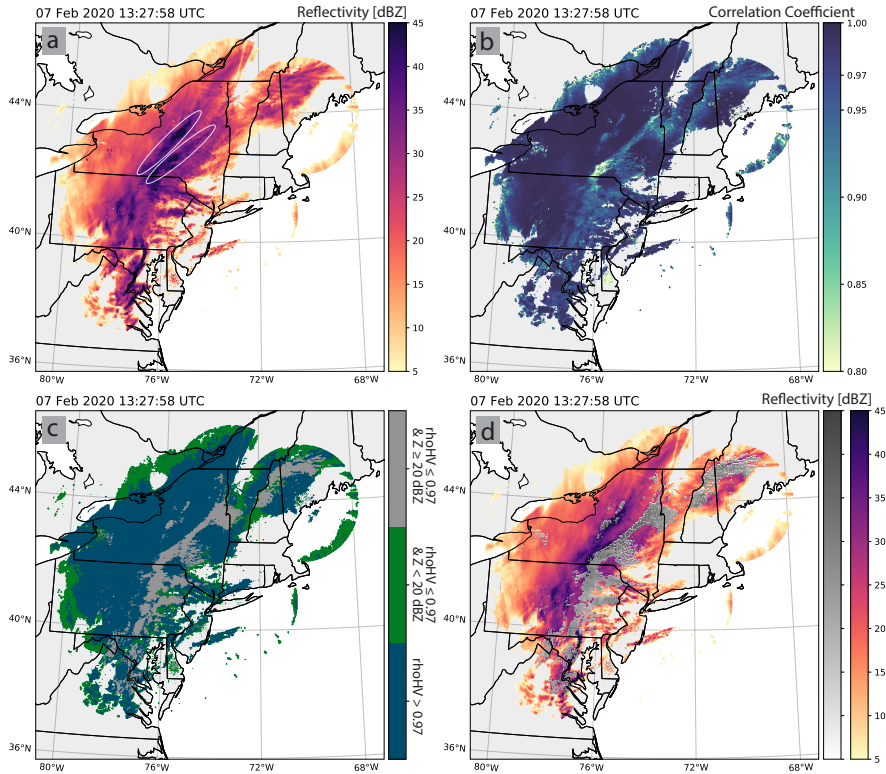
07 Feb 2020 13:27:58 UTC

Reflectivity [dBZ]

a

44°N

40°N

36°N

80°W 76°W 72°W 68°W

45
40
35
30
25
20
15
10
5

07 Feb 2020 13:27:58 UTC

Correlation Coefficient

b

44°N

40°N

36°N

80°W 76°W 72°W 68°W

1.00
0.97
0.95
0.90
0.85
0.80

07 Feb 2020 13:27:58 UTC

c

44°N

40°N

36°N

80°W 76°W 72°W 68°W

rhoHV ≤ 0.97 & Z ≥ 20 dBZ
rhoHV ≤ 0.97 & Z < 20 dBZ
rhoHV > 0.97

07 Feb 2020 13:27:58 UTC

Reflectivity [dBZ]

d

44°N

40°N

36°N

80°W 76°W 72°W 68°W

45
40
35
30
25
20
15
10
5